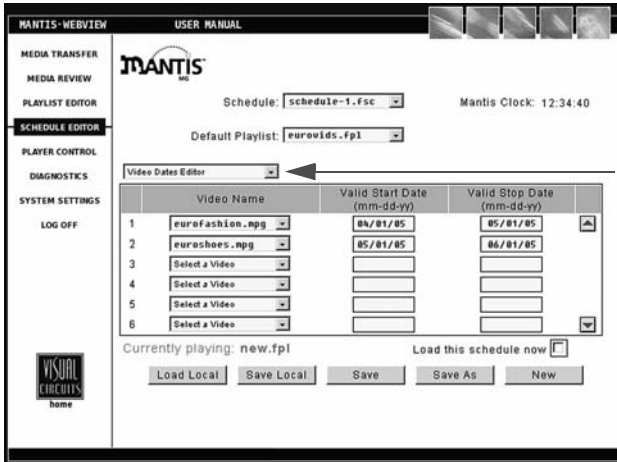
MANTIS-WEBVIEW USER MANUAL

MEDIA TRANSFER
MEDIA REVIEW
PLAYLIST EDITOR
SCHEDULE EDITOR
PLAYER CONTROL
DIAGNOSTICS
SYSTEM SETTINGS
LOG OFF

VISUAL CIRCUITS
home

MANTIS MG

Schedule: schedule-1.fsc

Mantis Clock: 12:34:40

Default Playlist: eurovids.fpl

Video Dates Editor

| | Video Name | Valid Start Date (mm-dd-yy) | Valid Stop Date (mm-dd-yy) |
|---|---|---|---|
| 1 | eurofashion.mpg | 04/01/05 | 05/01/05 |
| 2 | euroshoes.mpg | 05/01/05 | 06/01/05 |
| 3 | Select a Video | | |
| 4 | Select a Video | | |
| 5 | Select a Video | | |
| 6 | Select a Video | | |

Currently playing: new.fpl

Load this schedule now

Load Local Save Local Save Save As New